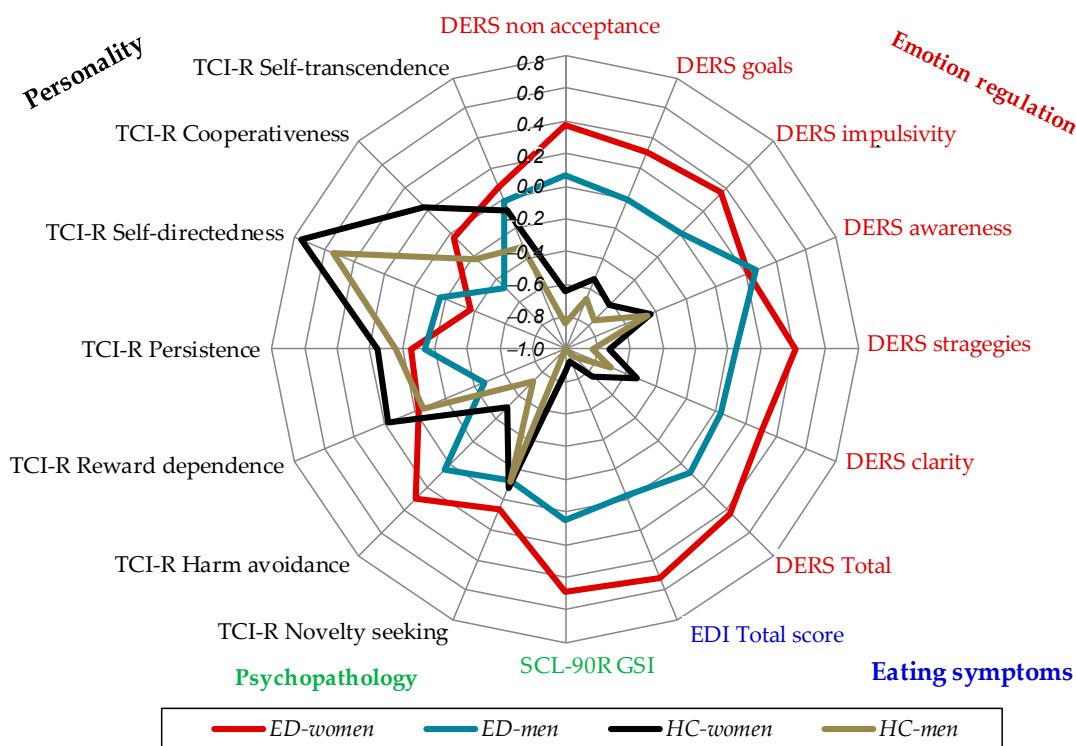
Personality

Emotion regulation

DERS non acceptance

0.8
0.6
0.4
0.2
0.0
-0.2
-0.4
-0.6
-0.8
-1.0

DERS goals

DERS impulsivity

DERS awareness

DERS stragegies

DERS clarity

DERS Total

EDI Total score

SCL-90R GSI

TCI-R Novelty seeking

TCI-R Harm avoidance

TCI-R Reward dependence

TCI-R Persistence

TCI-R Self-directedness

TCI-R Cooperativeness

TCI-R Self-transcendence

Psychopathology

Eating symptoms

ED-women ED-men HC-women HC-men